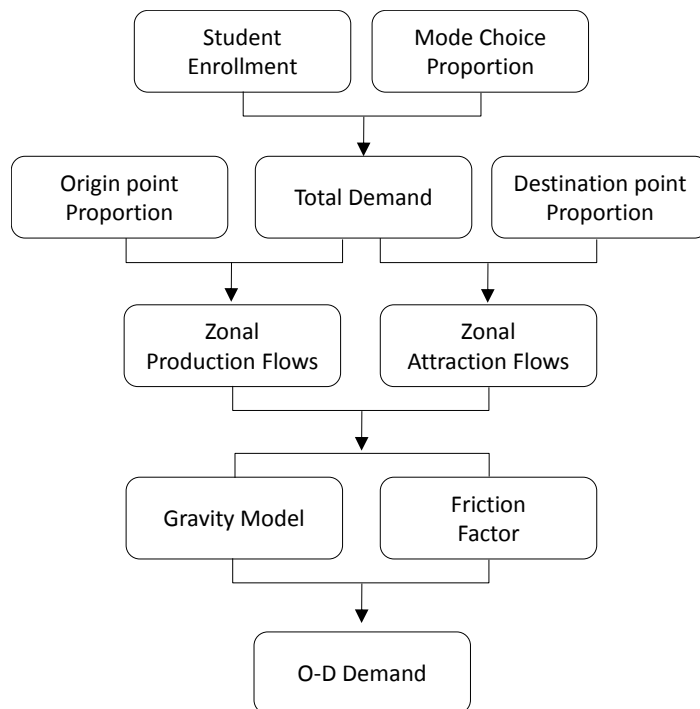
Student Enrollment

Mode Choice Proportion

Origin point Proportion

Total Demand

Destination point Proportion

Zonal Production Flows

Zonal Attraction Flows

Gravity Model

Friction Factor

O-D Demand